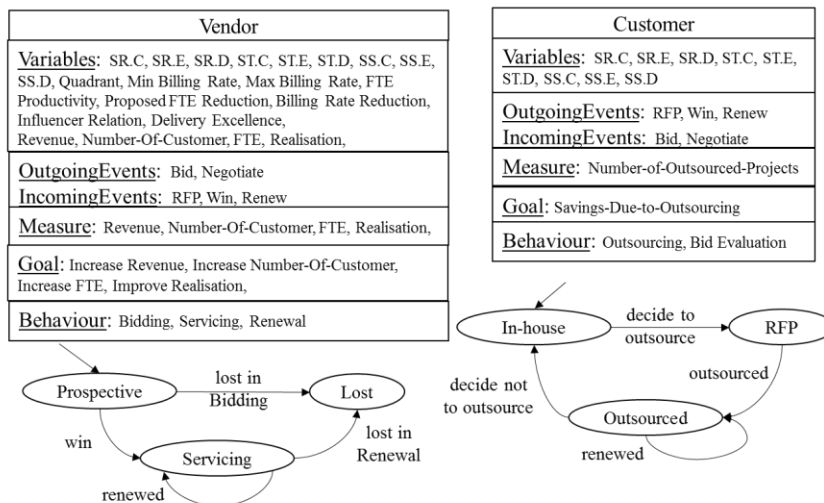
Vendor

Variables: SR.C, SR.E, SR.D, ST.C, ST.E, ST.D, SS.C, SS.E, SS.D, Quadrant, Min Billing Rate, Max Billing Rate, FTE Productivity, Proposed FTE Reduction, Billing Rate Reduction, Influencer Relation, Delivery Excellence, Revenue, Number-Of-Customer, FTE, Realisation,

OutgoingEvents: Bid, Negotiate
IncomingEvents: RFP, Win, Renew

Measure: Revenue, Number-Of-Customer, FTE, Realisation,

Goal: Increase Revenue, Increase Number-Of-Customer, Increase FTE, Improve Realisation,

Behaviour: Bidding, Servicing, Renewal

Prospective
lost in Bidding
Lost
win
Servicing
lost in Renewal
renewed

Customer

Variables: SR.C, SR.E, SR.D, ST.C, ST.E, ST.D, SS.C, SS.E, SS.D

OutgoingEvents: RFP, Win, Renew
IncomingEvents: Bid, Negotiate

Measure: Number-of-Outsourced-Projects

Goal: Savings-Due-to-Outsourcing

Behaviour: Outsourcing, Bid Evaluation

In-house
decide to outsource
RFP
outsourced
decide not to outsource
Outsourced
renewed